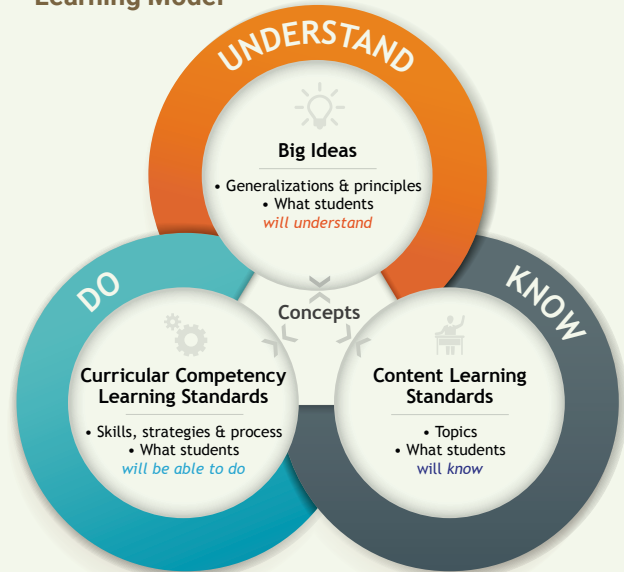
Learning Model

UNDERSTAND

Big Ideas

• Generalizations & principles
• What students
will understand

DO

KNOW

Concepts

Curricular Competency Learning Standards

• Skills, strategies & process
• What students
will be able to do

Content Learning Standards

• Topics
• What students
will know